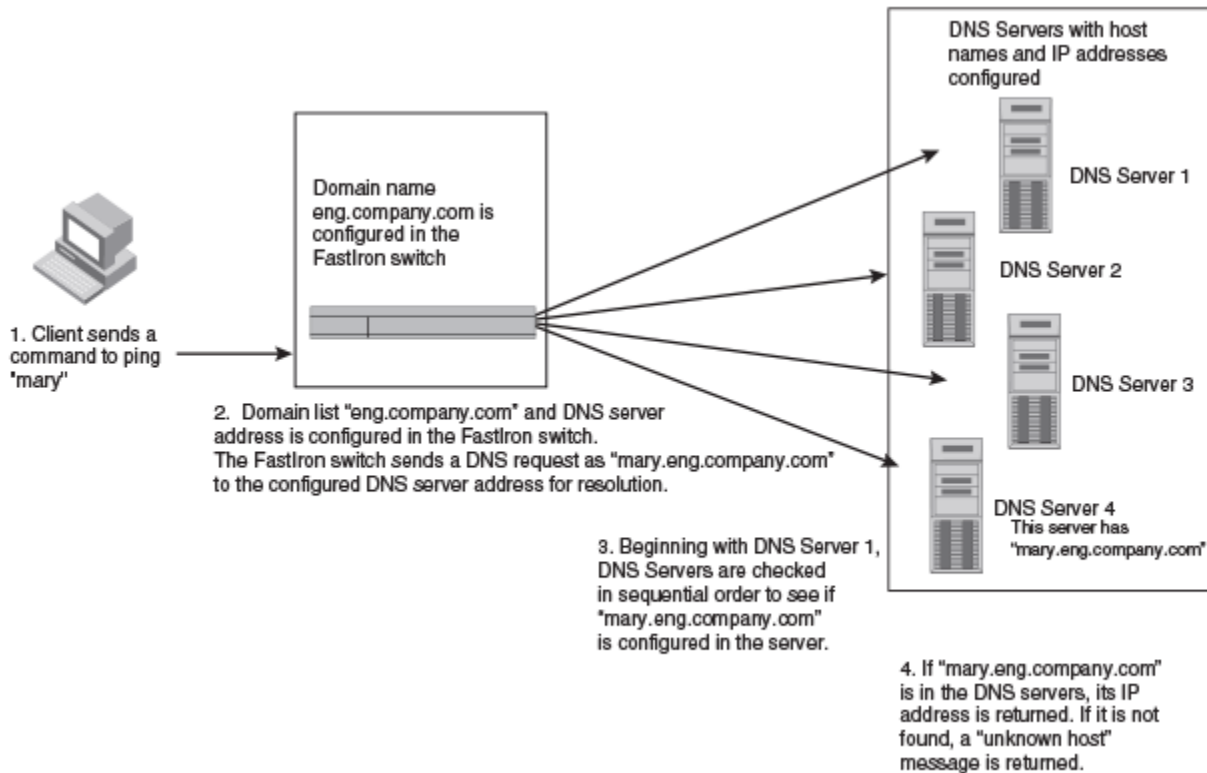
DNS Servers with host names and IP addresses configured

Domain name eng.company.com is configured in the FastIron switch

DNS Server 1

DNS Server 2

1. Client sends a command to ping "mary"

DNS Server 3

2. Domain list "eng.company.com" and DNS server address is configured in the FastIron switch. The FastIron switch sends a DNS request as "mary.eng.company.com" to the configured DNS server address for resolution.

DNS Server 4
This server has "mary.eng.company.com"

3. Beginning with DNS Server 1, DNS Servers are checked in sequential order to see if "mary.eng.company.com" is configured in the server.

4. If "mary.eng.company.com" is in the DNS servers, its IP address is returned. If it is not found, a "unknown host" message is returned.